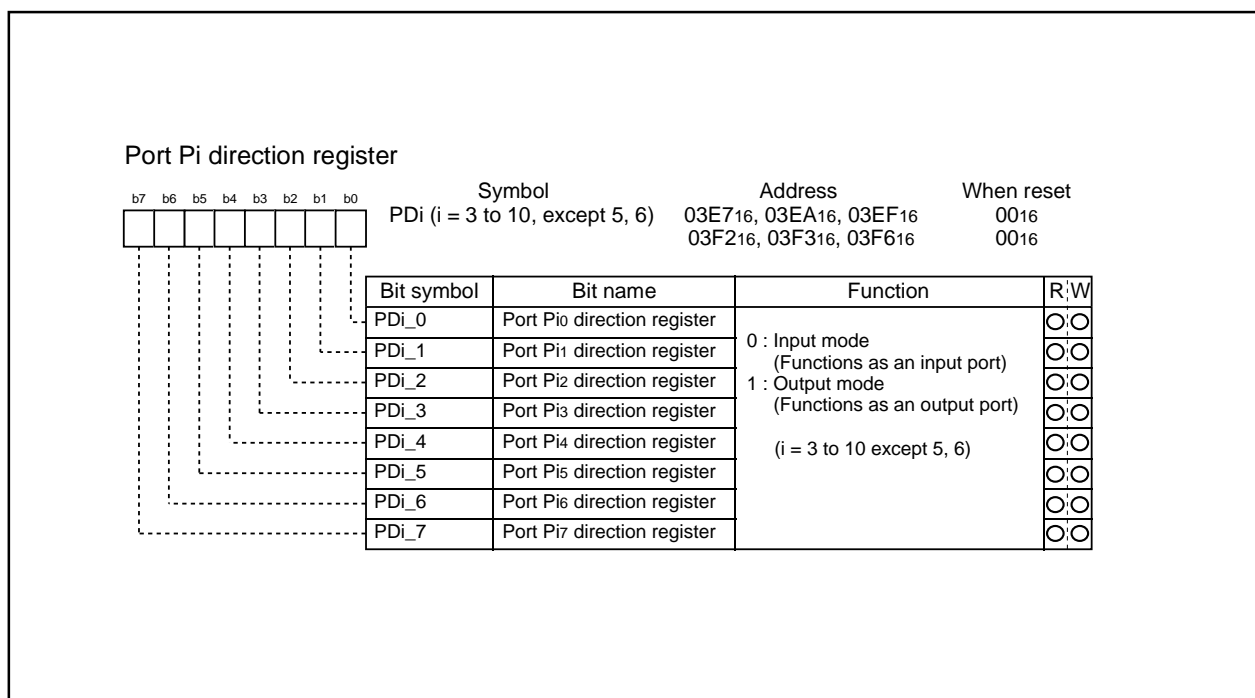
Port Pi direction register

b7 b6 b5 b4 b3 b2 b1 b0

| Symbol | Address | When reset |
|---|---|---|
| PDi (i = 3 to 10, except 5, 6) | $03E7_{16}$, $03EA_{16}$, $03EF_{16}$ | $00_{16}$ |
| | $03F2_{16}$, $03F3_{16}$, $03F6_{16}$ | $00_{16}$ |

| Bit symbol | Bit name | Function | R | W |
|---|---|---|---|---|
| PDi_0 | Port $Pi_0$ direction register | 0 : Input mode (Functions as an input port) 1 : Output mode (Functions as an output port) (i = 3 to 10 except 5, 6) | ○ | ○ |
| PDi_1 | Port $Pi_1$ direction register | | ○ | ○ |
| PDi_2 | Port $Pi_2$ direction register | | ○ | ○ |
| PDi_3 | Port $Pi_3$ direction register | | ○ | ○ |
| PDi_4 | Port $Pi_4$ direction register | | ○ | ○ |
| PDi_5 | Port $Pi_5$ direction register | | ○ | ○ |
| PDi_6 | Port $Pi_6$ direction register | | ○ | ○ |
| PDi_7 | Port $Pi_7$ direction register | | ○ | ○ |